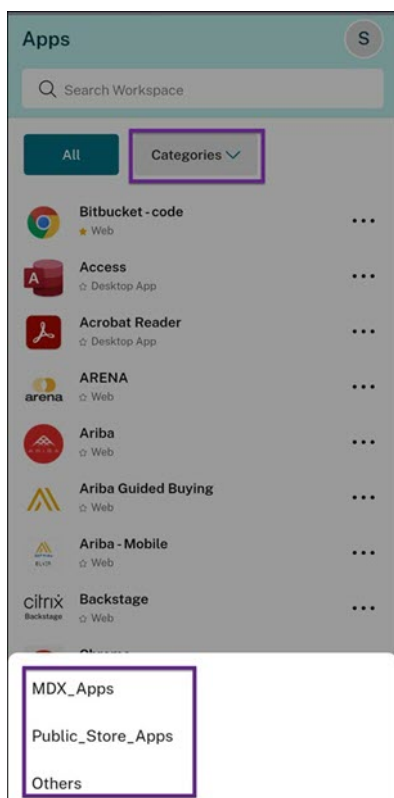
Apps
S
Search Workspace
All
Categories
Bitbucket - code
★ Web
Access
☆ Desktop App
Acrobat Reader
☆ Desktop App
arena
ARENA
☆ Web
Ariba
☆ Web
Ariba Guided Buying
☆ Web
Ariba - Mobile
☆ Web
citrix Backstage
Backstage
☆ Web
MDX_Apps
Public_Store_Apps
Others